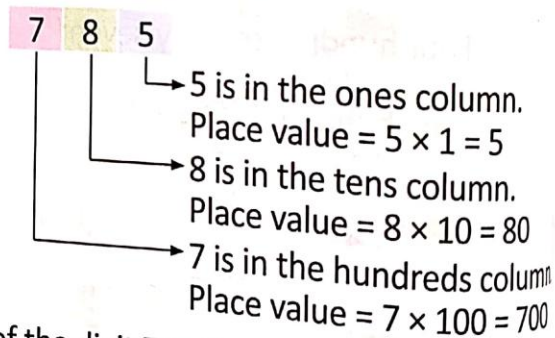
7 8 5

5 is in the ones column.
Place value = $5 \times 1 = 5$

8 is in the tens column.
Place value = $8 \times 10 = 80$

7 is in the hundreds column
Place value = $7 \times 100 = 700$

of the digits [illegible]